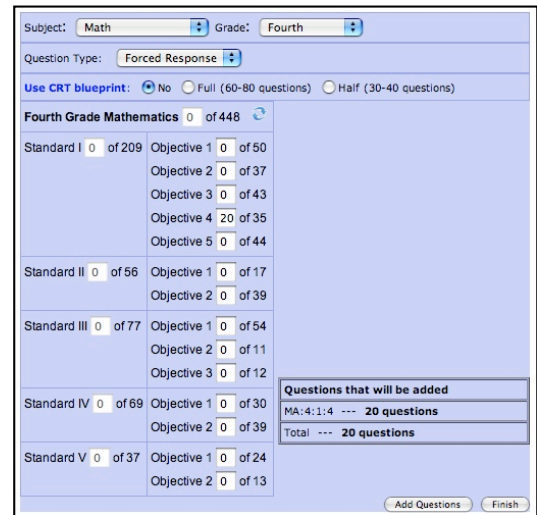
Subject: Math Grade: Fourth

Question Type: Forced Response

Use CRT blueprint: No Full (60-80 questions) Half (30-40 questions)

Fourth Grade Mathematics 0 of 448

| | |
|---|---|
| Standard I 0 of 209 | Objective 1 0 of 50 |
| | Objective 2 0 of 37 |
| | Objective 3 0 of 43 |
| | Objective 4 20 of 35 |
| | Objective 5 0 of 44 |
| Standard II 0 of 56 | Objective 1 0 of 17 |
| | Objective 2 0 of 39 |
| Standard III 0 of 77 | Objective 1 0 of 54 |
| | Objective 2 0 of 11 |
| | Objective 3 0 of 12 |
| Standard IV 0 of 69 | Objective 1 0 of 30 |
| | Objective 2 0 of 39 |
| Standard V 0 of 37 | Objective 1 0 of 24 |
| | Objective 2 0 of 13 |

| Questions that will be added |
|---|
| MA:4:1:4 --- 20 questions |
| Total --- 20 questions |

Add Questions Finish